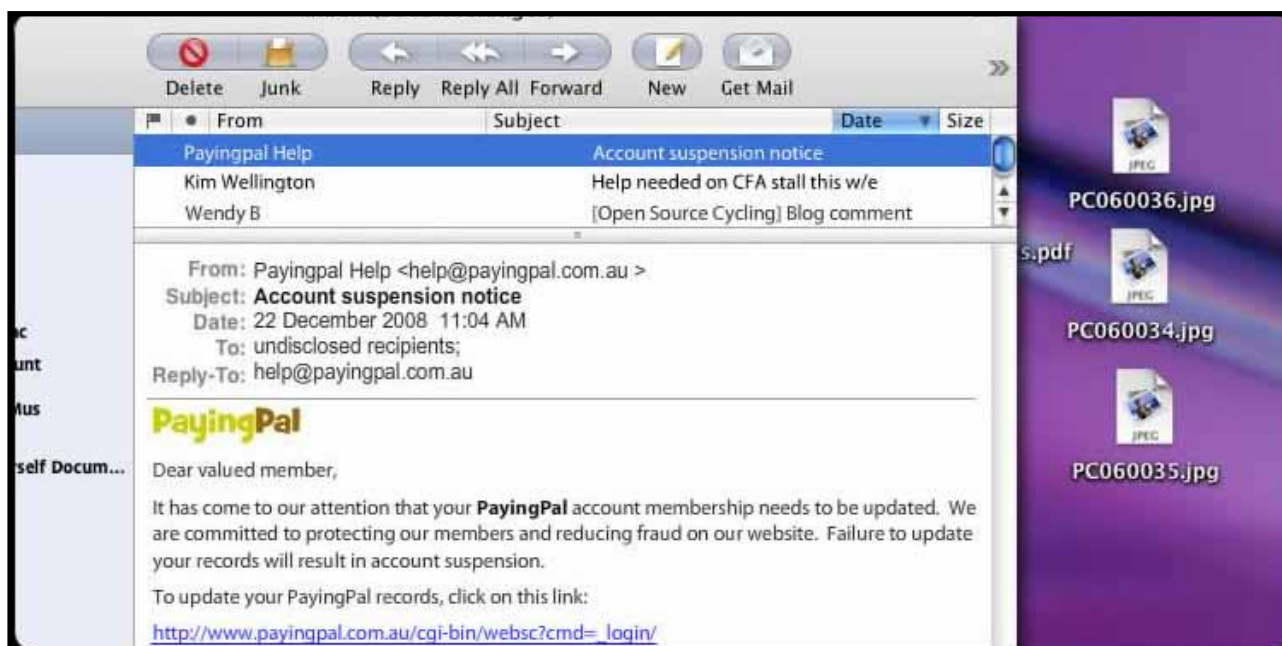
Delete Junk Reply Reply All Forward New Get Mail

From Subject Date Size

Payingpal Help Account suspension notice

Kim Wellington Help needed on CFA stall this w/e

Wendy B [Open Source Cycling] Blog comment

From: Payingpal Help <help@payingpal.com.au >
Subject: Account suspension notice
Date: 22 December 2008 11:04 AM
To: undisclosed recipients;
Reply-To: help@payingpal.com.au

PayingPal

Dear valued member,

It has come to our attention that your **PayingPal** account membership needs to be updated. We are committed to protecting our members and reducing fraud on our website. Failure to update your records will result in account suspension.

To update your PayingPal records, click on this link:

http://www.payingpal.com.au/cgi-bin/websc?cmd=_login/

ac
unt
Mus
rself Docum...

s.pdf

JPEG
PC060036.jpg

JPEG
PC060034.jpg

JPEG
PC060035.jpg